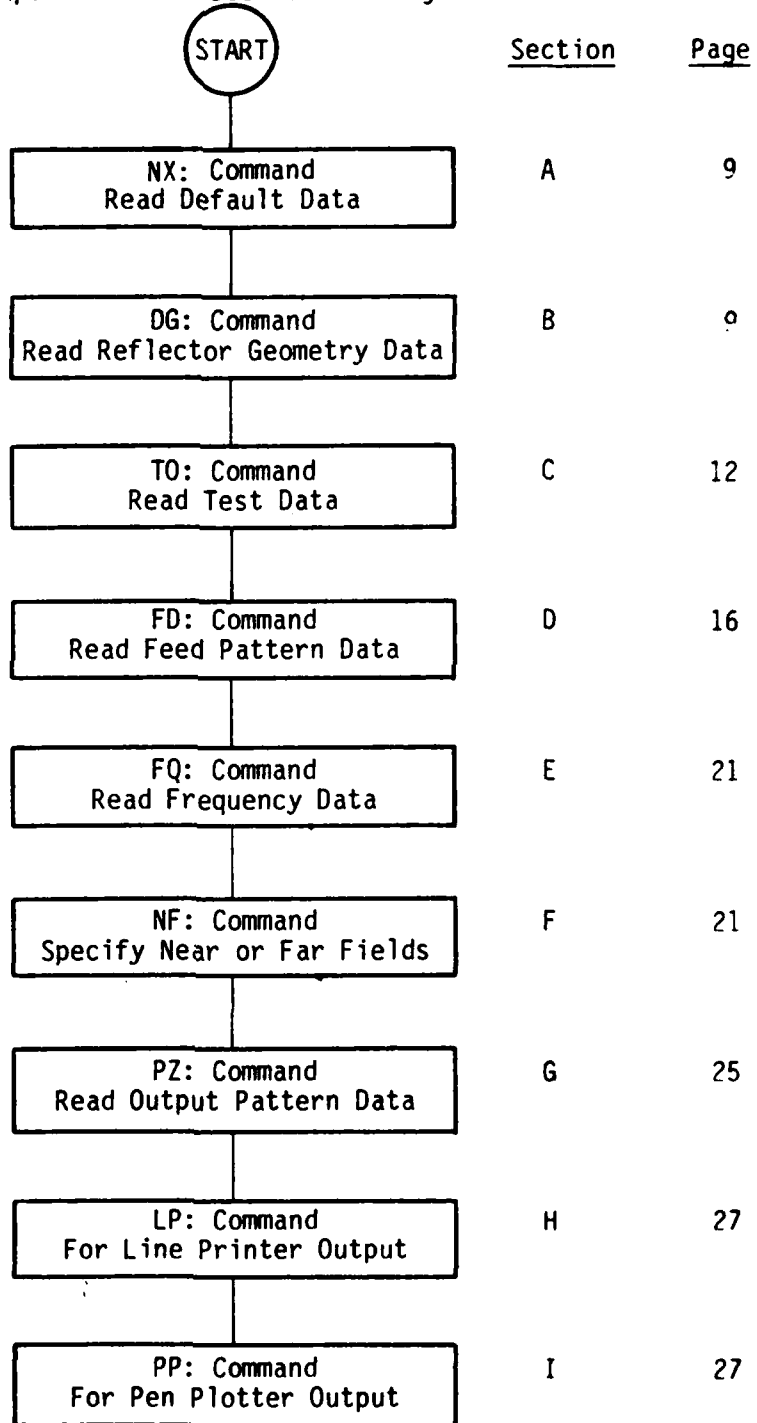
START

Section Page

NX: Command
Read Default Data
A 9

DG: Command
Read Reflector Geometry Data
B 9

TO: Command
Read Test Data
C 12

FD: Command
Read Feed Pattern Data
D 16

FQ: Command
Read Frequency Data
E 21

NF: Command
Specify Near or Far Fields
F 21

PZ: Command
Read Output Pattern Data
G 25

LP: Command
For Line Printer Output
H 27

PP: Command
For Pen Plotter Output
I 27